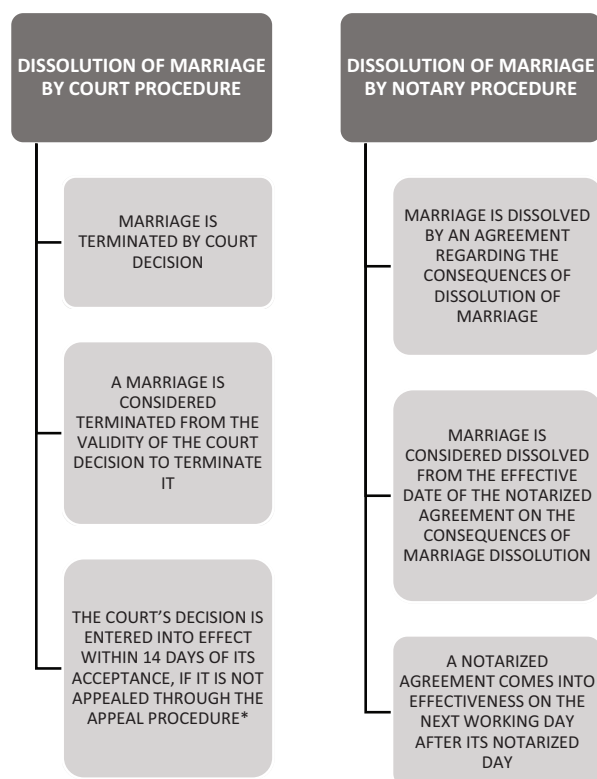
DISSOLUTION OF MARRIAGE BY COURT PROCEDURE

MARRIAGE IS TERMINATED BY COURT DECISION

A MARRIAGE IS CONSIDERED TERMINATED FROM THE VALIDITY OF THE COURT DECISION TO TERMINATE IT

THE COURT'S DECISION IS ENTERED INTO EFFECT WITHIN 14 DAYS OF ITS ACCEPTANCE, IF IT IS NOT APPEALED THROUGH THE APPEAL PROCEDURE*

DISSOLUTION OF MARRIAGE BY NOTARY PROCEDURE

MARRIAGE IS DISSOLVED BY AN AGREEMENT REGARDING THE CONSEQUENCES OF DISSOLUTION OF MARRIAGE

MARRIAGE IS CONSIDERED DISSOLVED FROM THE EFFECTIVE DATE OF THE NOTARIZED AGREEMENT ON THE CONSEQUENCES OF MARRIAGE DISSOLUTION

A NOTARIZED AGREEMENT COMES INTO EFFECTIVENESS ON THE NEXT WORKING DAY AFTER ITS NOTARIZED DAY